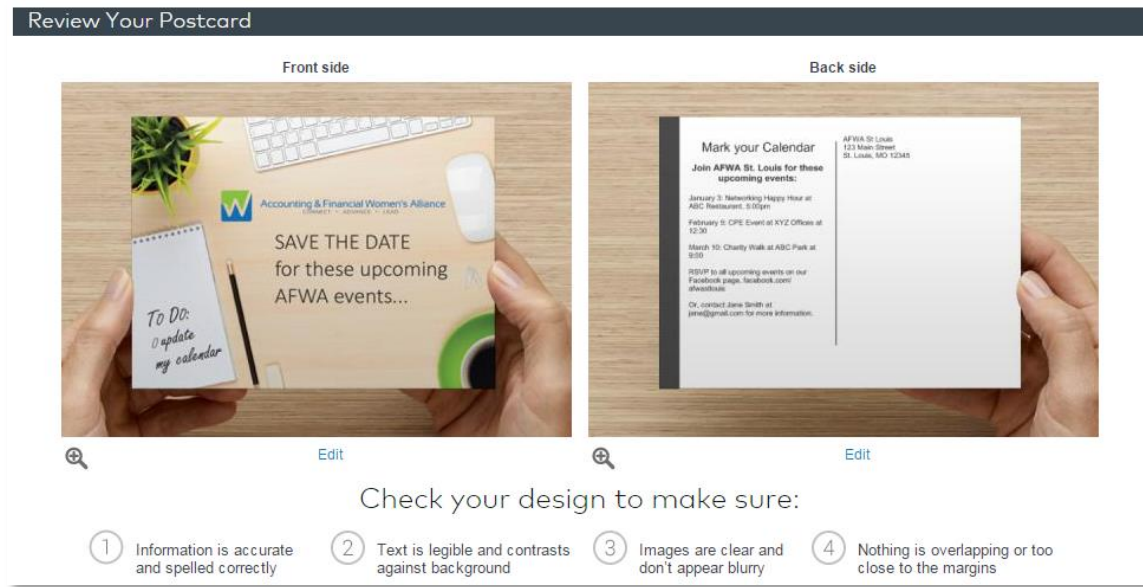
Review Your Postcard

Front side

Accounting & Financial Women's Alliance
CONNECT · ADVANCE · LEAD

SAVE THE DATE for these upcoming AFWA events...

To Do:
0 update my calendar

Back side

Mark your Calendar

Join AFWA St. Louis for these upcoming events:

January 3: Networking Happy Hour at ABC Restaurant, 5:00pm

February 5: CPE Event at XYZ Offices at 12:30

March 10: Charity Walk at ABC Park at 9:00

RSVP to all upcoming events on our Facebook page, facebook.com/afwastlouis

Or, contact Jane Smith at jane@gmail.com for more information.

AFWA St Louis
123 Main Street
St. Louis, MO 12345

Edit

Edit

Check your design to make sure:

1 Information is accurate and spelled correctly

2 Text is legible and contrasts against background

3 Images are clear and don't appear blurry

4 Nothing is overlapping or too close to the margins